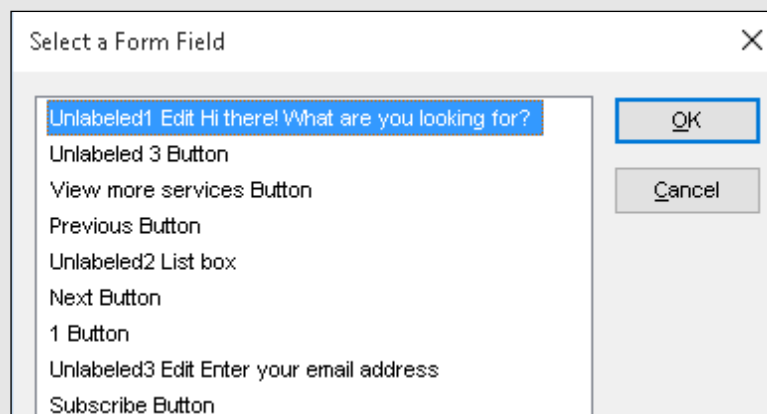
Select a Form Field

Unlabeled1 Edit Hi there! What are you looking for?
Unlabeled 3 Button
View more services Button
Previous Button
Unlabeled2 List box
Next Button
1 Button
Unlabeled3 Edit Enter your email address
Subscribe Button

OK

Cancel